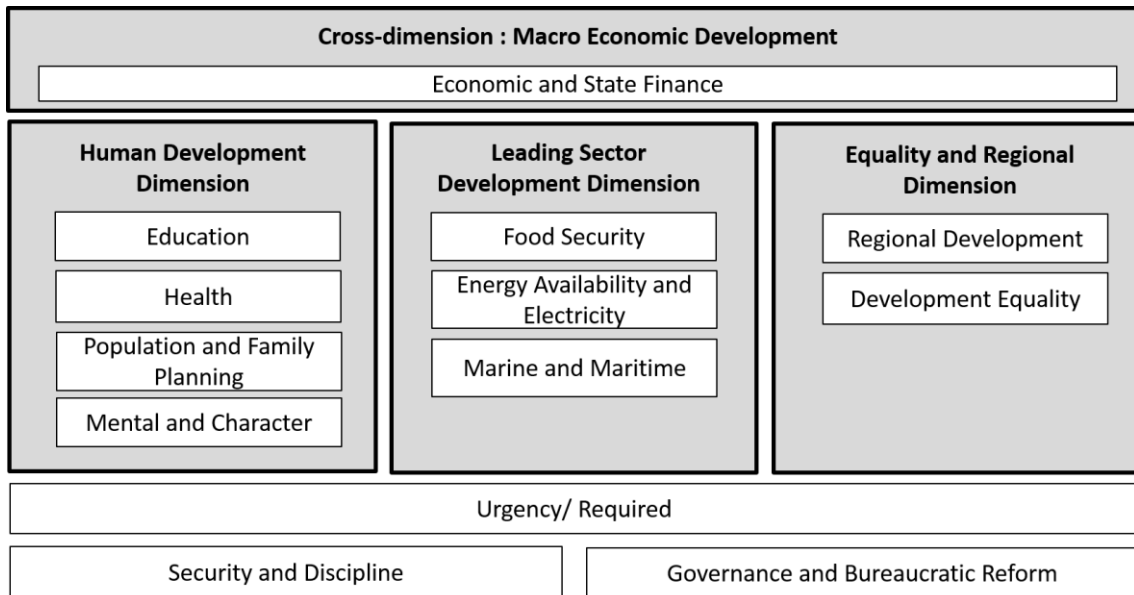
Cross-dimension : Macro Economic Development

Economic and State Finance

Human Development Dimension

Education

Health

Population and Family Planning

Mental and Character

Leading Sector Development Dimension

Food Security

Energy Availability and Electricity

Marine and Maritime

Equality and Regional Dimension

Regional Development

Development Equality

Urgency/ Required

Security and Discipline

Governance and Bureaucratic Reform